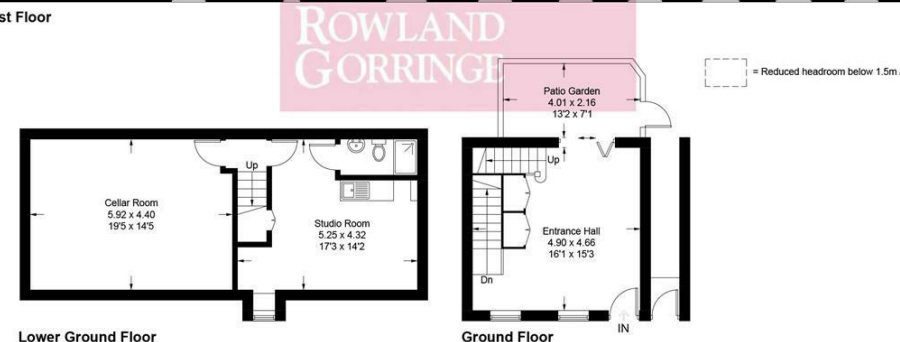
st Floor

ROWLAND GORRINGE

= Reduced headroom below 1.5m

Patio Garden
4.01 x 2.16
13'2 x 7'1

Up

Up

Cellar Room
5.92 x 4.40
19'5 x 14'5

Studio Room
5.25 x 4.32
17'3 x 14'2

Entrance Hall
4.90 x 4.66
16'1 x 15'3

Dn

IN

Lower Ground Floor

Ground Floor